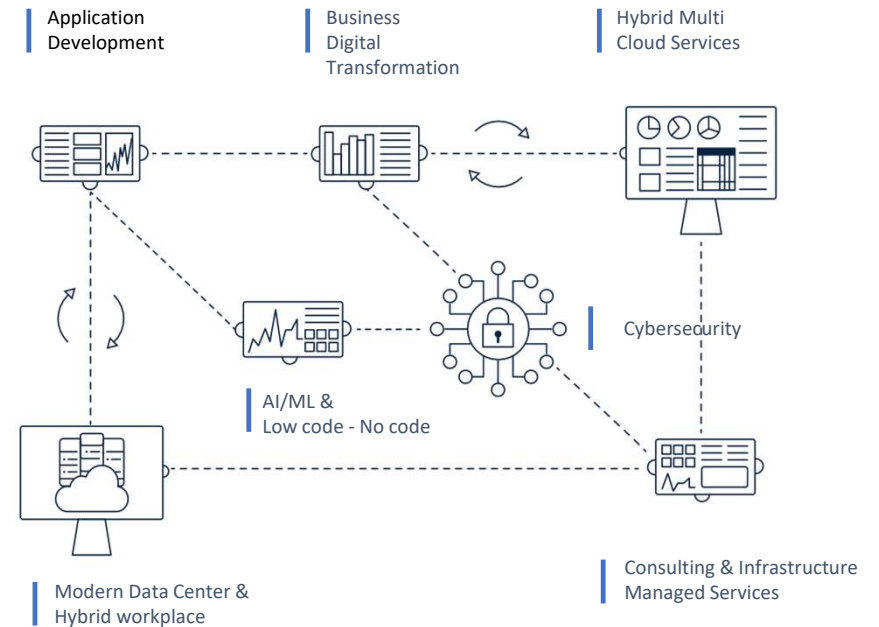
Application Development

Business Digital Transformation

Hybrid Multi Cloud Services

Cybersecurity

AI/ML & Low code - No code

Modern Data Center & Hybrid workplace

Consulting & Infrastructure Managed Services